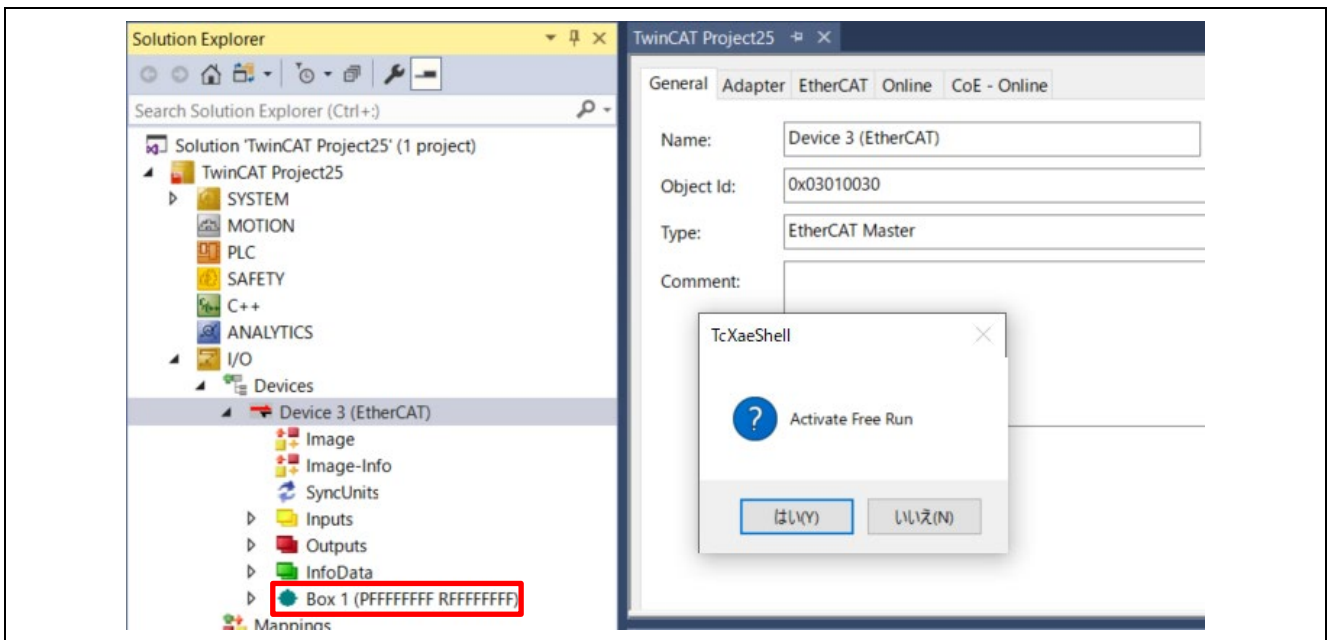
Solution Explorer

Search Solution Explorer (Ctrl+;)

Solution 'TwinCAT Project25' (1 project)
TwinCAT Project25
SYSTEM
MOTION
PLC
SAFETY
C++
ANALYTICS
I/O
Devices
Device 3 (EtherCAT)
Image
Image-Info
SyncUnits
Inputs
Outputs
InfoData
Box 1 (PFFFFFFF RFFFFFFF)
Mappings

TwinCAT Project25

General | Adapter | EtherCAT | Online | CoE - Online

Name: Device 3 (EtherCAT)

Object Id: 0x03010030

Type: EtherCAT Master

Comment:

TcXaeShell

Activate Free Run

はい(Y) いいえ(N)